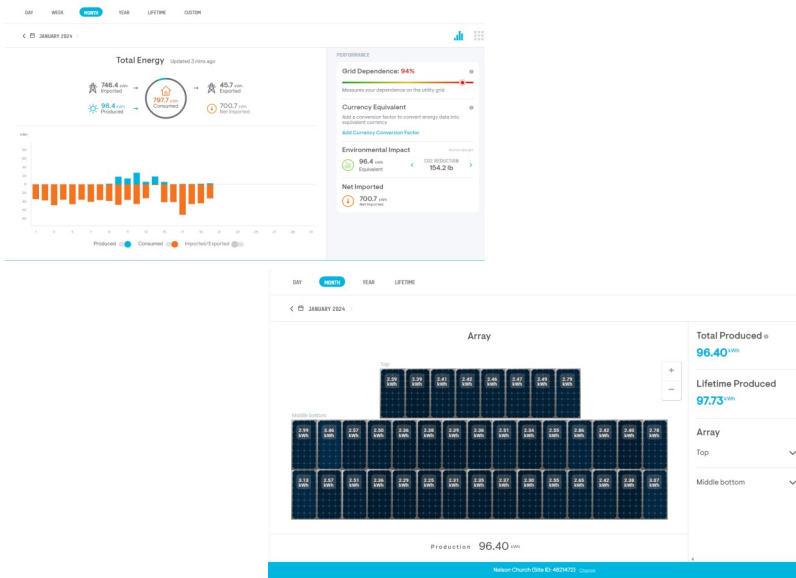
DAY WEEK MONTH YEAR LIFETIME CUSTOM

JANUARY 2024

Total Energy Updated 3 mins ago

746.4 kWh Imported
96.4 kWh Produced
797.7 kWh Consumed
45.7 kWh Exported
700.7 kWh Net Imported

Produced Consumed Imported/Exported

PERFORMANCE

Grid Dependence: 94%
Measures your dependence on the utility grid

Currency Equivalent
Add a conversion factor to convert energy data into equivalent currency.
Add Currency Conversion Factor

Environmental Impact
96.4 kWh Equivalent
CO2 REDUCTION 154.2 lb

Net Imported
700.7 kWh Net Imported

DAY MONTH YEAR LIFETIME

JANUARY 2024

Array

Top

| 2.59 kWh | 2.39 kWh | 2.41 kWh | 2.42 kWh | 2.46 kWh | 2.47 kWh | 2.49 kWh | 2.79 kWh |
|---|---|---|---|---|---|---|---|

Middle bottom

| 2.99 kWh | 2.46 kWh | 2.57 kWh | 2.58 kWh | 2.36 kWh | 2.36 kWh | 2.39 kWh | 2.36 kWh | 2.51 kWh | 2.34 kWh | 2.35 kWh | 2.86 kWh | 2.42 kWh | 2.46 kWh | 2.76 kWh |
|---|---|---|---|---|---|---|---|---|---|---|---|---|---|---|
| 3.13 kWh | 2.57 kWh | 2.51 kWh | 2.26 kWh | 2.29 kWh | 2.25 kWh | 2.21 kWh | 2.35 kWh | 2.37 kWh | 2.30 kWh | 2.55 kWh | 2.65 kWh | 2.42 kWh | 2.39 kWh | 3.07 kWh |

Production 96.40 kWh

Total Produced
96.40 kWh

Lifetime Produced
97.73 kWh

Array
Top
Middle bottom

Nelson Church (Site ID: 4621472) Change